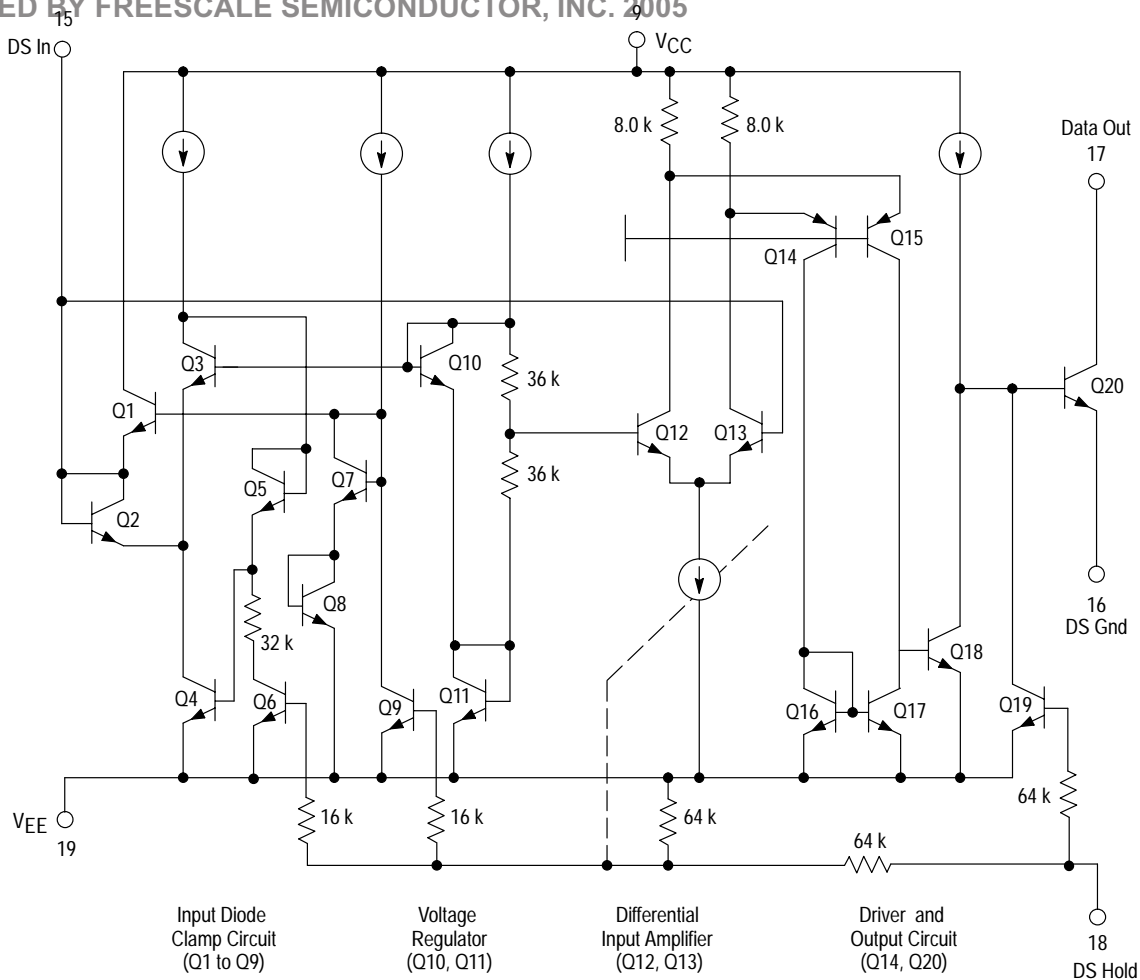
ED BY FREESCALE SEMICONDUCTOR, INC. 2005

15
DS In

9
$V_{CC}$

8.0 k
8.0 k

Data Out
17

Q14
Q15

Q3
Q10
36 k
Q1
Q12
Q13
Q20
36 k
Q5
Q7
Q2
Q8
32 k
16
DS Gnd
Q18
Q4
Q6
Q9
Q11
Q16
Q17
Q19
$V_{EE}$
19
16 k
16 k
64 k
64 k
64 k

Input Diode Clamp Circuit (Q1 to Q9)

Voltage Regulator (Q10, Q11)

Differential Input Amplifier (Q12, Q13)

Driver and Output Circuit (Q14, Q20)

18
DS Hold